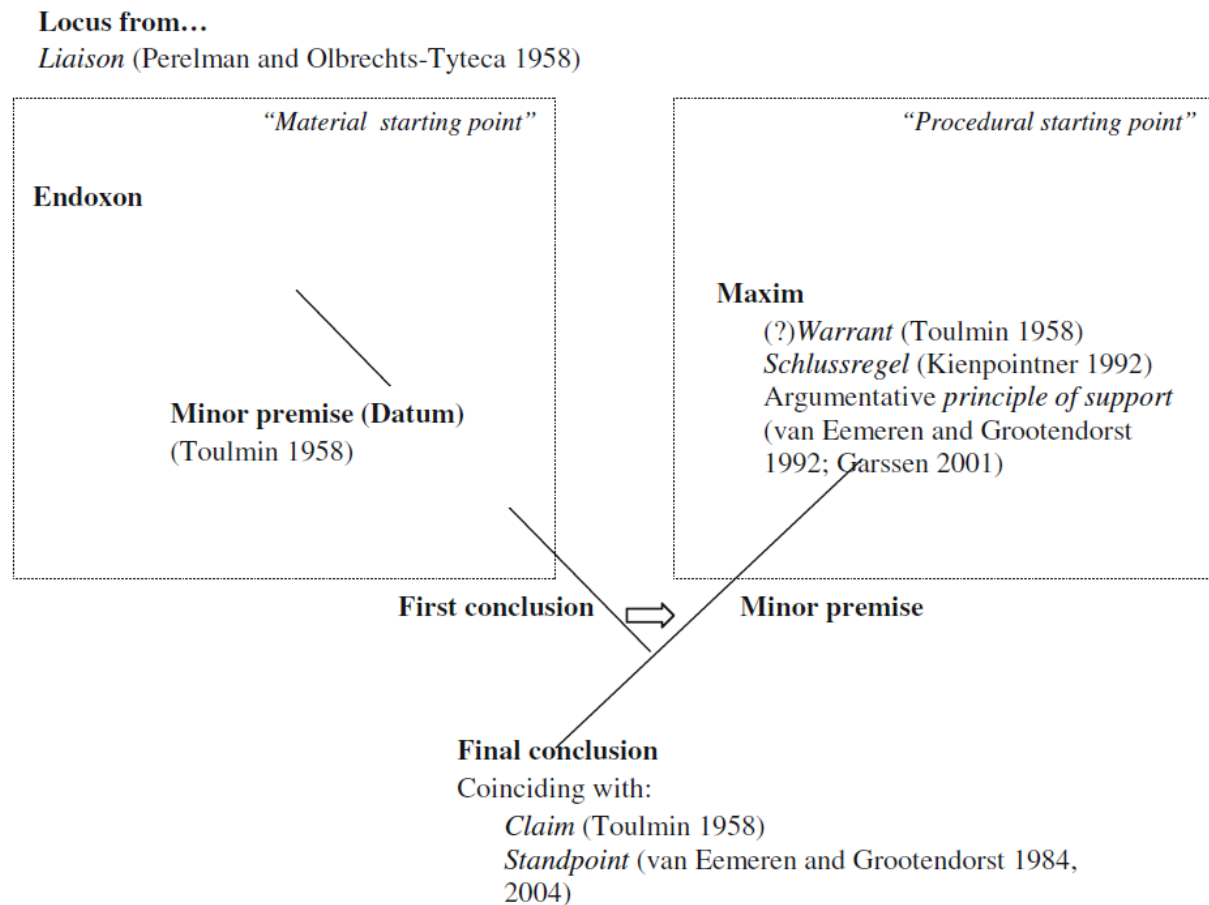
**Locus from…**
*Liaison* (Perelman and Olbrechts-Tyteca 1958)

*"Material starting point"*

**Endoxon**

**Minor premise (Datum)**
(Toulmin 1958)

*"Procedural starting point"*

**Maxim**
(?)*Warrant* (Toulmin 1958)
*Schlussregel* (Kienpointner 1992)
Argumentative *principle of support* (van Eemeren and Grootendorst 1992; Garssen 2001)

**First conclusion** **Minor premise**

**Final conclusion**
Coinciding with:
*Claim* (Toulmin 1958)
*Standpoint* (van Eemeren and Grootendorst 1984, 2004)